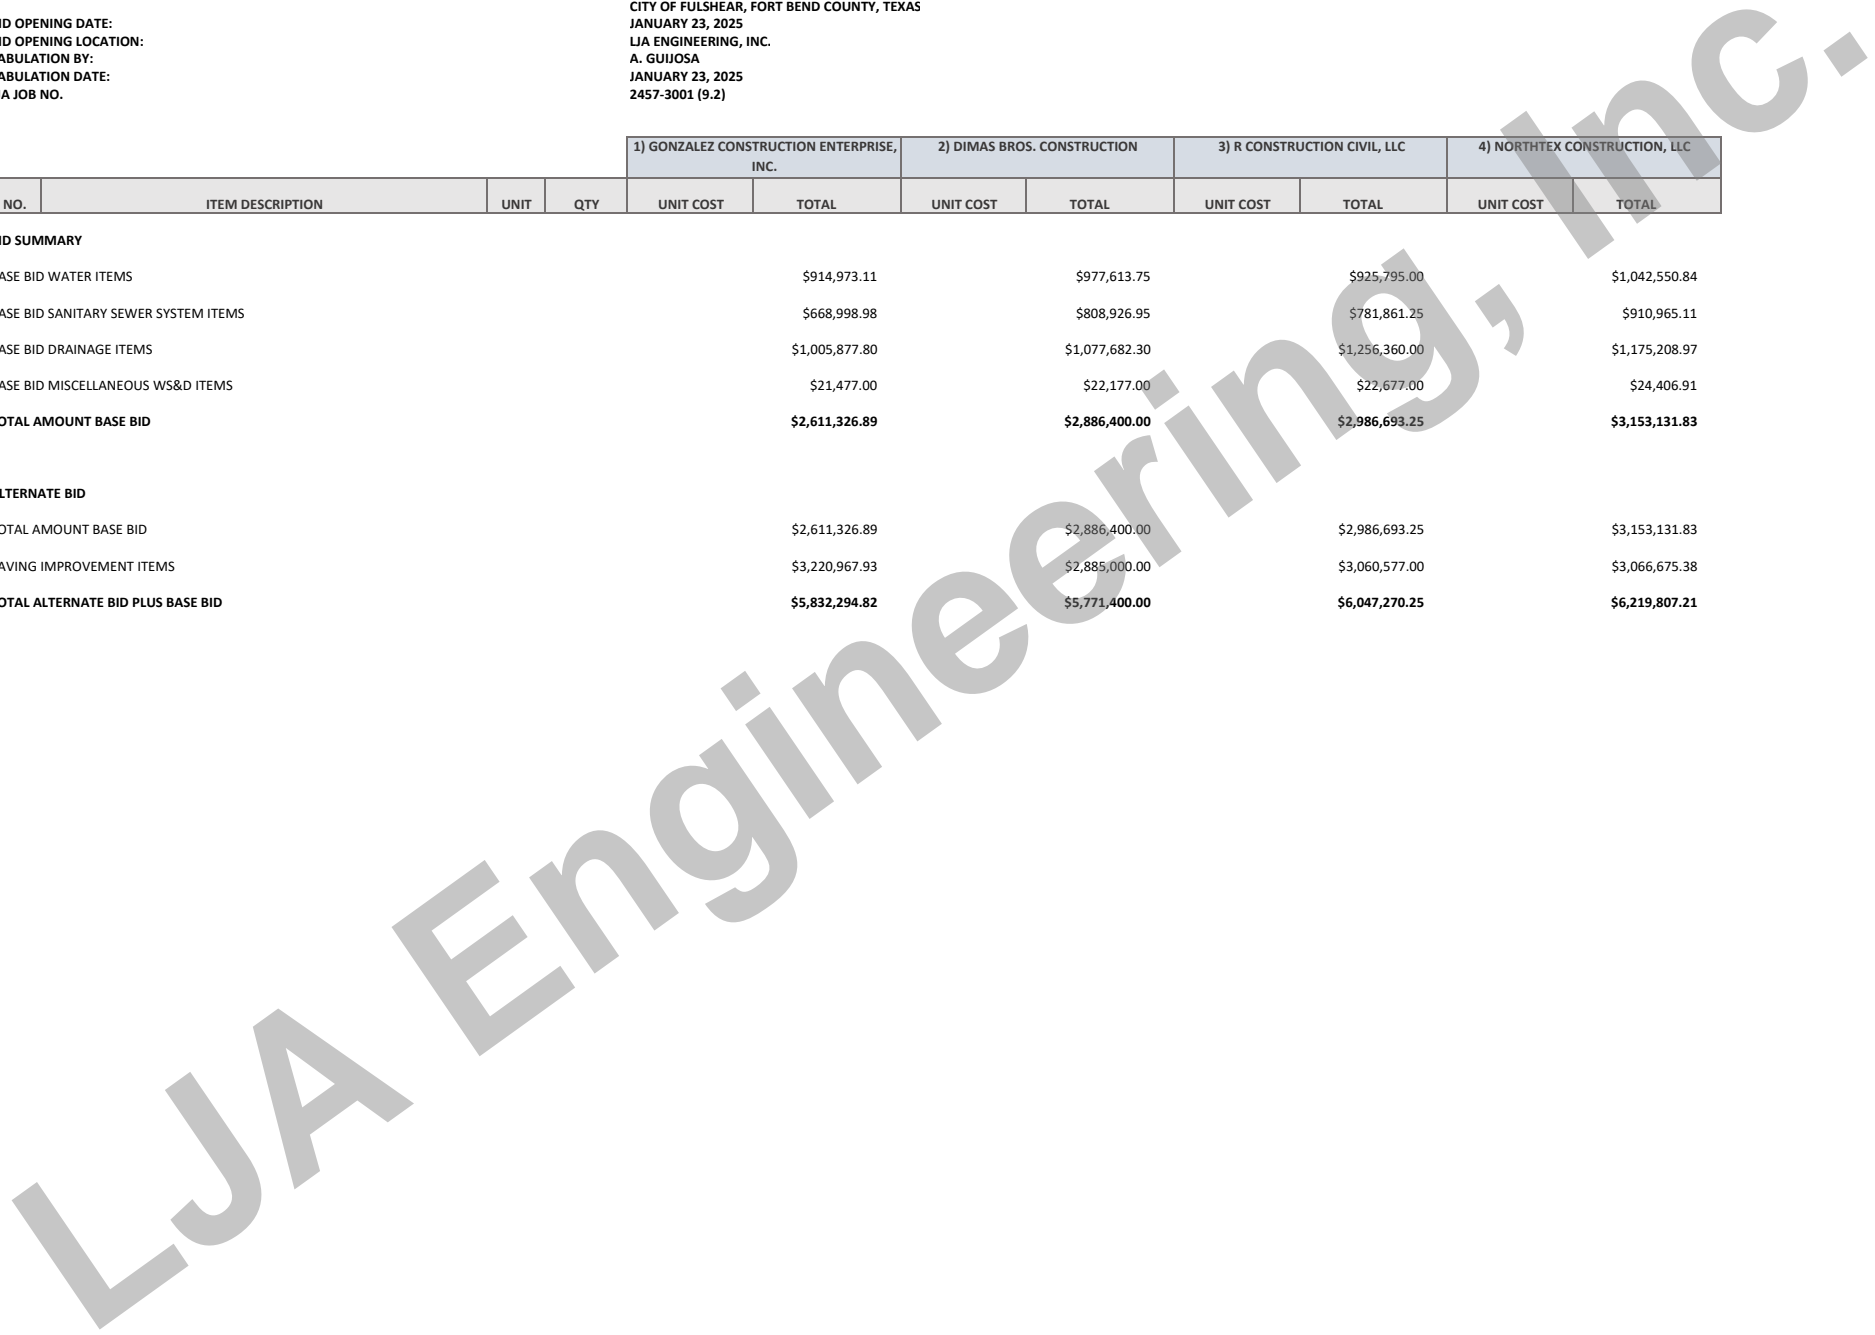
ID OPENING DATE: CITY OF FULSHEAR, FORT BEND COUNTY, TEXAS
JANUARY 23, 2025
ID OPENING LOCATION: LJA ENGINEERING, INC.
ABULATION BY: A. GUIJOSA
ABULATION DATE: JANUARY 23, 2025
A JOB NO. 2457-3001 (9.2)

| NO. | ITEM DESCRIPTION | UNIT | QTY | 1) GONZALEZ CONSTRUCTION ENTERPRISE, INC. UNIT COST | TOTAL | 2) DIMAS BROS. CONSTRUCTION UNIT COST | TOTAL | 3) R CONSTRUCTION CIVIL, LLC UNIT COST | TOTAL | 4) NORTHTEX CONSTRUCTION, LLC UNIT COST | TOTAL |
|---|---|---|---|---|---|---|---|---|---|---|---|
| | ID SUMMARY | | | | | | | | | | |
| | ASE BID WATER ITEMS | | | | $914,973.11 | | $977,613.75 | | $925,795.00 | | $1,042,550.84 |
| | ASE BID SANITARY SEWER SYSTEM ITEMS | | | | $668,998.98 | | $808,926.95 | | $781,861.25 | | $910,965.11 |
| | ASE BID DRAINAGE ITEMS | | | | $1,005,877.80 | | $1,077,682.30 | | $1,256,360.00 | | $1,175,208.97 |
| | ASE BID MISCELLANEOUS WS&D ITEMS | | | | $21,477.00 | | $22,177.00 | | $22,677.00 | | $24,406.91 |
| | OTAL AMOUNT BASE BID | | | | $2,611,326.89 | | $2,886,400.00 | | $2,986,693.25 | | $3,153,131.83 |
| | LTERNATE BID | | | | | | | | | | |
| | OTAL AMOUNT BASE BID | | | | $2,611,326.89 | | $2,886,400.00 | | $2,986,693.25 | | $3,153,131.83 |
| | AVING IMPROVEMENT ITEMS | | | | $3,220,967.93 | | $2,885,000.00 | | $3,060,577.00 | | $3,066,675.38 |
| | OTAL ALTERNATE BID PLUS BASE BID | | | | $5,832,294.82 | | $5,771,400.00 | | $6,047,270.25 | | $6,219,807.21 |

LJA Engineering, Inc.